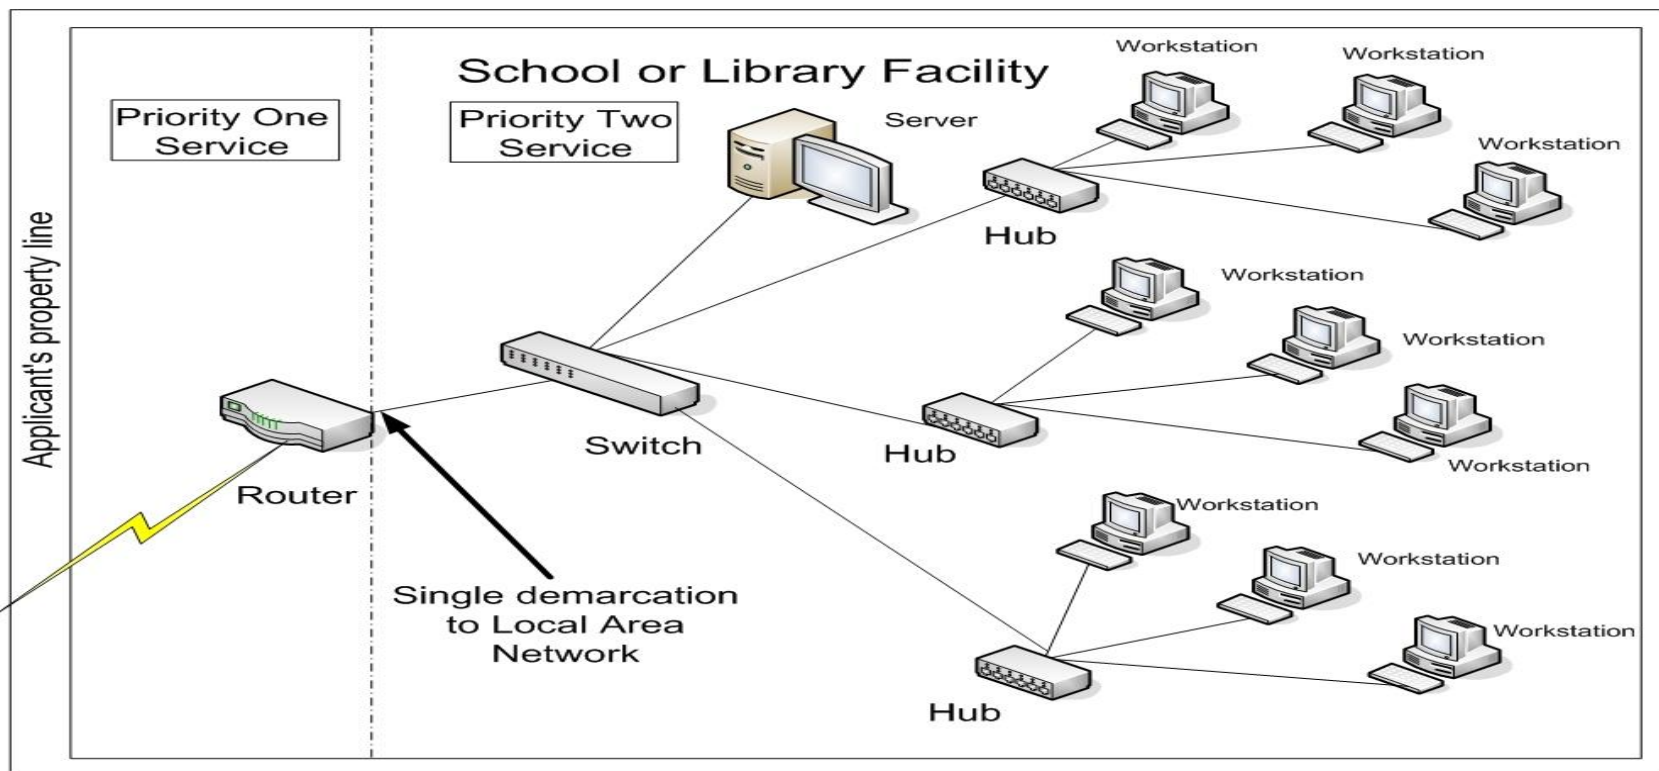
Applicant's property line

Priority One Service

Priority Two Service

School or Library Facility

Server

Workstation

Workstation

Workstation

Hub

Workstation

Workstation

Workstation

Switch

Hub

Router

Workstation

Workstation

Workstation

Single demarcation to Local Area Network

Hub